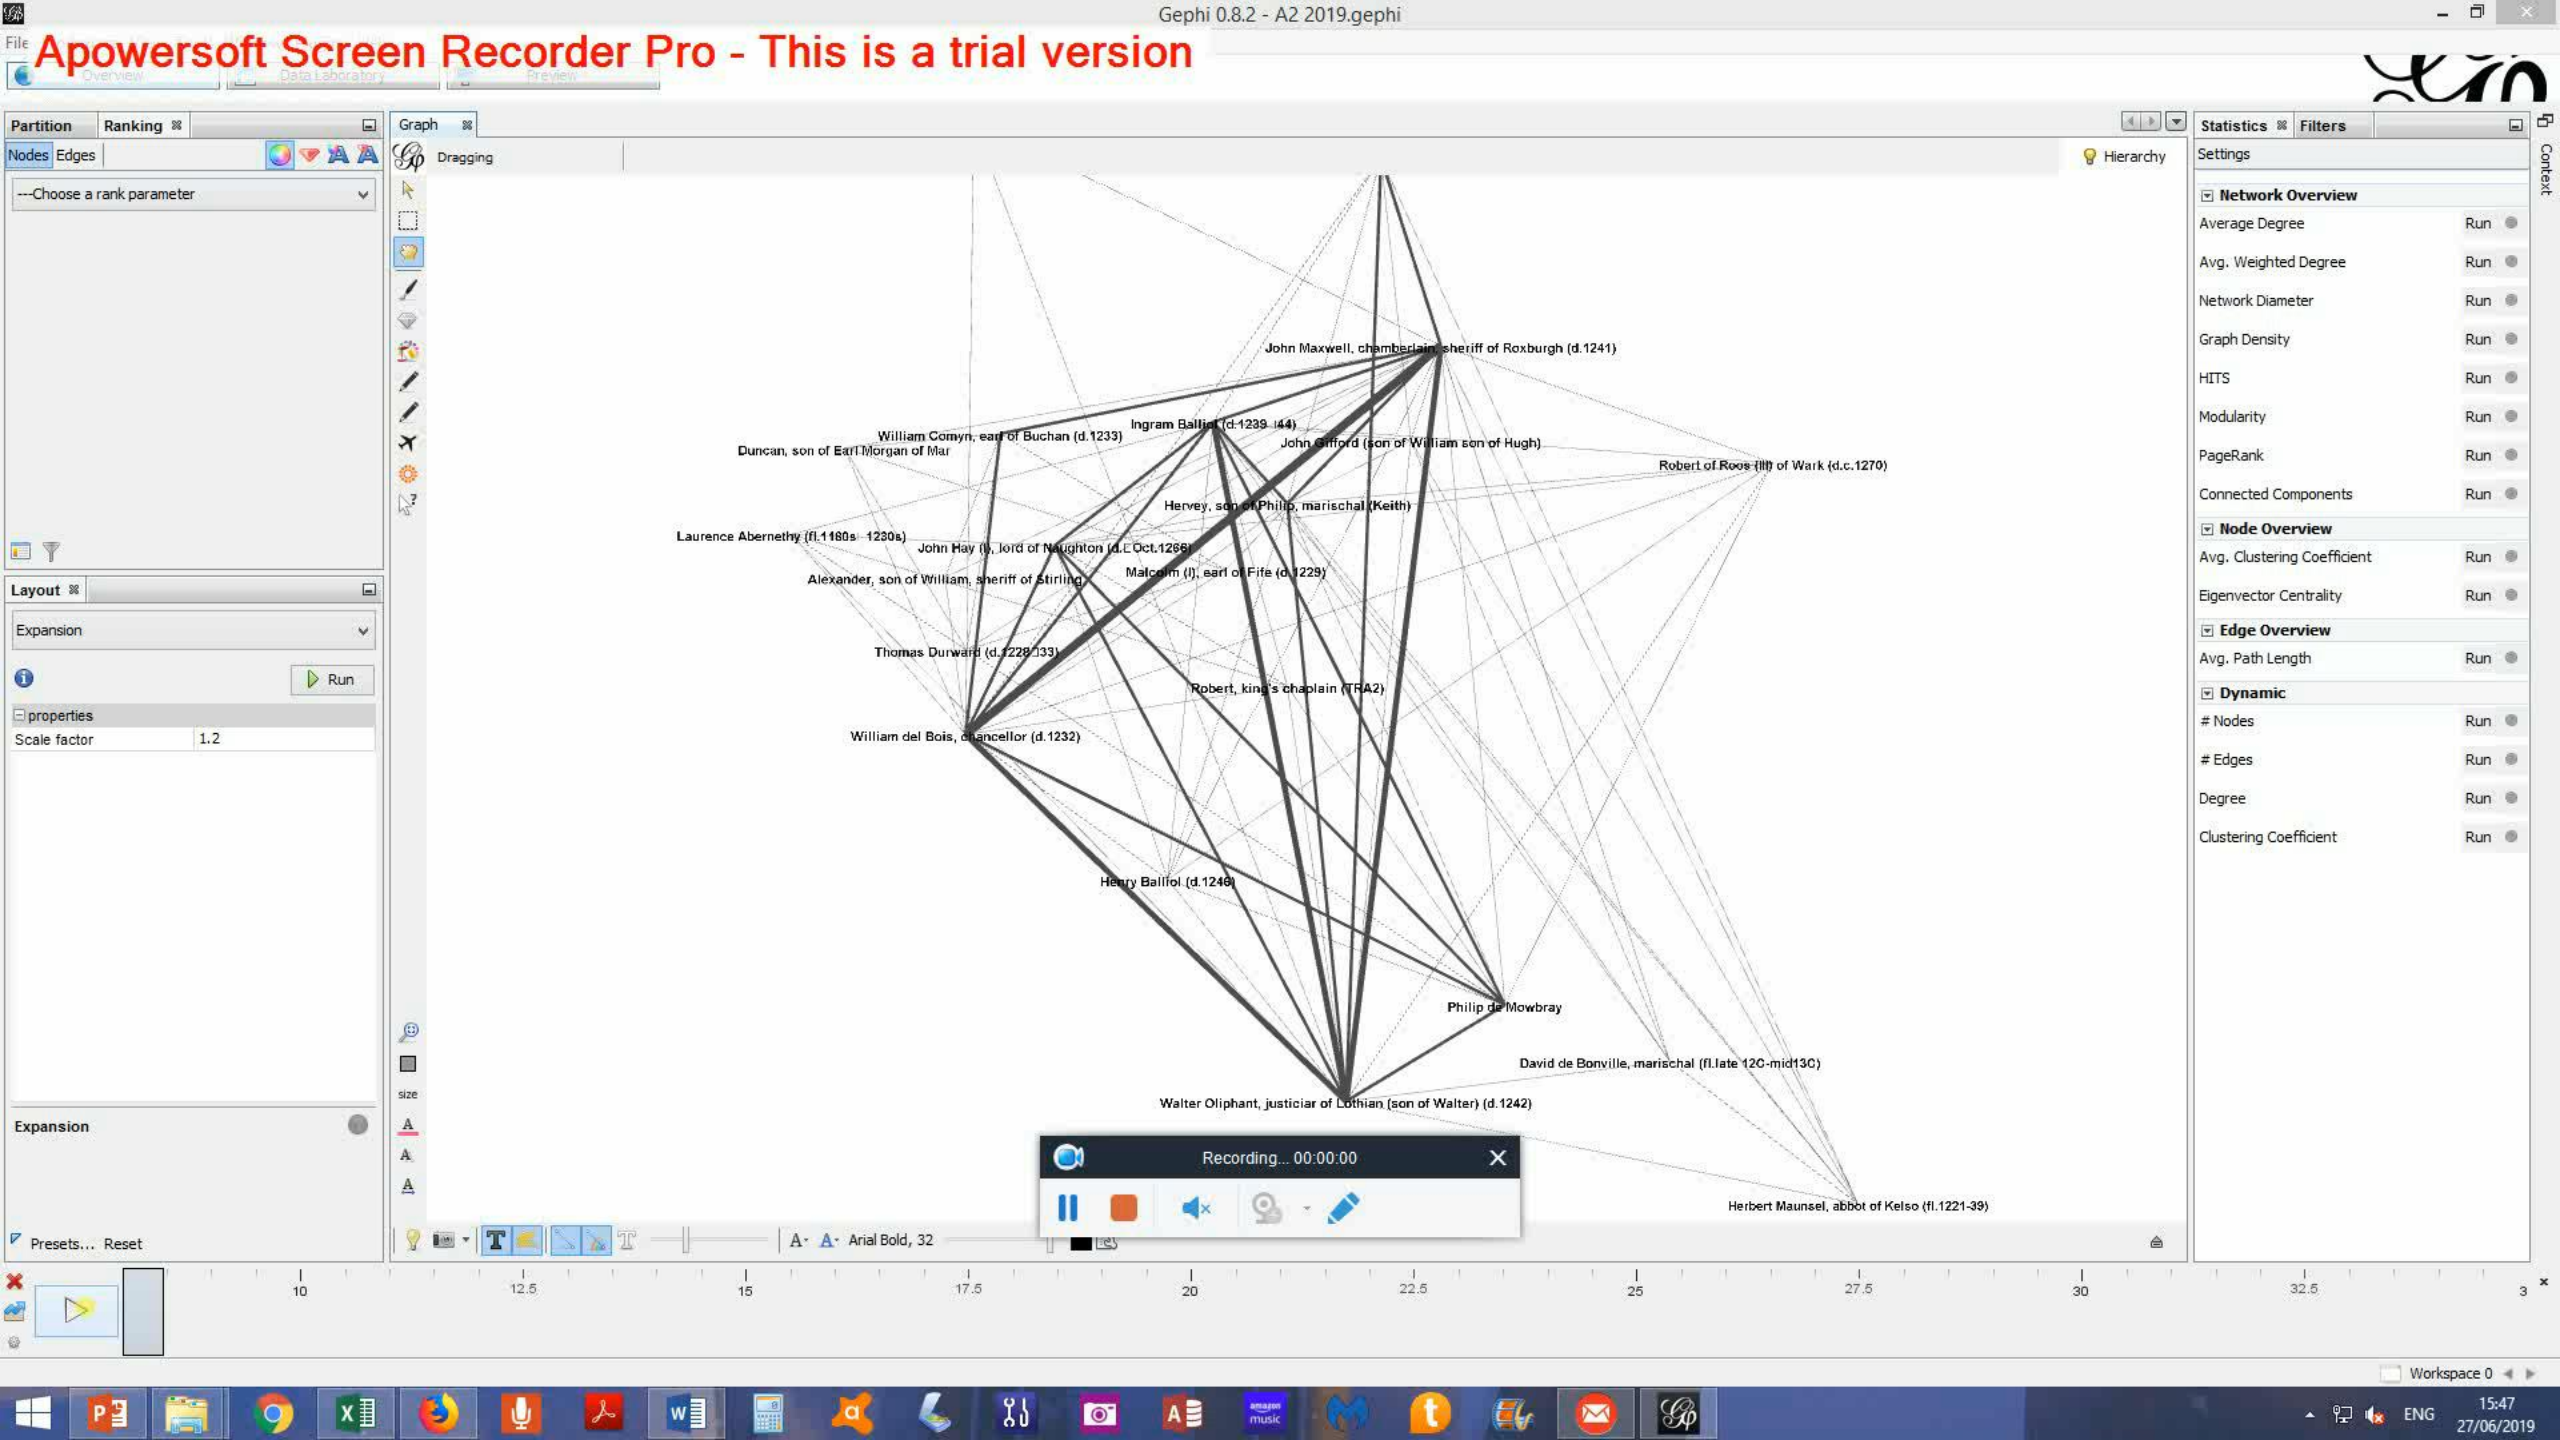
Gephi 0.8.2 - A2 2019.gephi

File

Apowersoft Screen Recorder Pro - This is a trial version

Overview Data Laboratory Preview

Partition Ranking

Nodes Edges

---Choose a rank parameter

Layout

Expansion

Run

properties

Scale factor 1.2

Expansion

Presets... Reset

Graph

Dragging

Hierarchy

John Maxwell, chamberlain, sheriff of Roxburgh (d.1241)

Ingram Balliol (d.1239 /44)

William Comyn, earl of Buchan (d.1233)

John Gifford (son of William son of Hugh)

Duncan, son of Earl Morgan of Mar

Robert of Roos (III) of Wark (d.c.1270)

Hervey, son of Philip, marischal (Keith)

Laurence Abernethy (fl.1180s 1230s)

John Hay (I), lord of Naughton (d.t.Oct.1266)

Alexander, son of William, sheriff of Stirling

Malcolm (I), earl of Fife (d.1229)

Thomas Durward (d.1228/33)

Robert, king's chaplain (TRA2)

William del Bois, chancellor (d.1232)

Henry Balliol (d.1246)

Philip de Mowbray

David de Bonville, marischal (fl.late 12C-mid13C)

Walter Oliphant, justiciar of Lothian (son of Walter) (d.1242)

Herbert Maunsel, abbot of Kelso (fl.1221-39)

Recording... 00:00:00

size

Arial Bold, 32

Statistics Filters

Settings

Network Overview

Average Degree Run

Avg. Weighted Degree Run

Network Diameter Run

Graph Density Run

HITS Run

Modularity Run

PageRank Run

Connected Components Run

Node Overview

Avg. Clustering Coefficient Run

Eigenvector Centrality Run

Edge Overview

Avg. Path Length Run

Dynamic

# Nodes Run

# Edges Run

Degree Run

Clustering Coefficient Run

Context

10 12.5 15 17.5 20 22.5 25 27.5 30 32.5 3

Workspace 0

ENG 15:47 27/06/2019